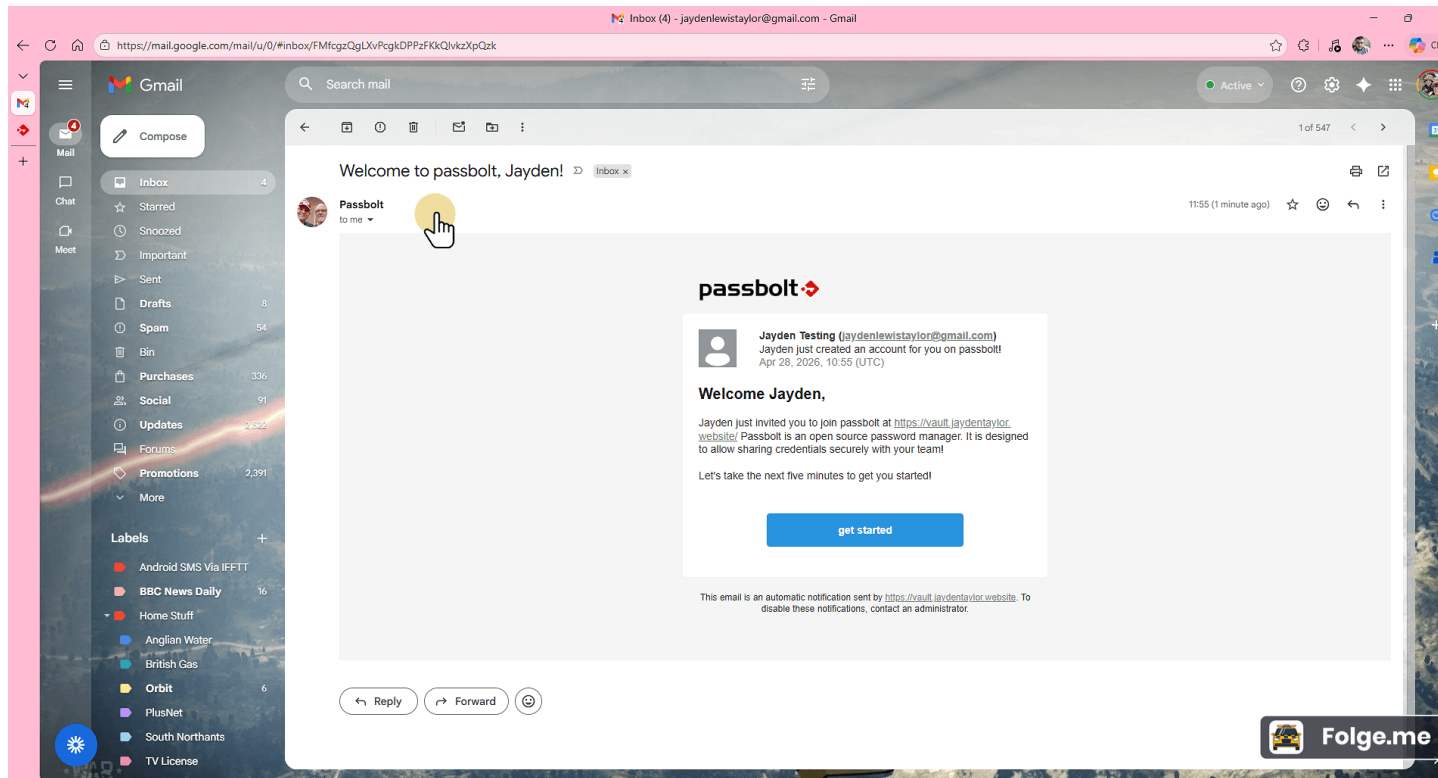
Inbox (4) - jaydenlewistaylor@gmail.com - Gmail

https://mail.google.com/mail/u/0/#inbox/FMfcgzQgLXvPcgkDPPzFKkQlvkzXpQzk

Gmail

Search mail

Active

Mail 4

Chat

Meet

Compose

Inbox 4
Starred
Snoozed
Important
Sent
Drafts 8
Spam 54
Bin
Purchases 336
Social 91
Updates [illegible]
Forums
Promotions 2,391
More

Labels

Android SMS Via IFFTT
BBC News Daily 16
Home Stuff
Anglian Water
British Gas
Orbit 6
PlusNet
South Northants
TV License

1 of 547

Welcome to passbolt, Jayden! Inbox ×

Passbolt
to me

11:55 (1 minute ago)

passbolt

Jayden Testing (jaydenlewistaylor@gmail.com)
Jayden just created an account for you on passbolt!
Apr 28, 2026, 10:55 (UTC)

Welcome Jayden,

Jayden just invited you to join passbolt at https://vault.jaydentaylor.website/ Passbolt is an open source password manager. It is designed to allow sharing credentials securely with your team!

Let's take the next five minutes to get you started!

get started

This email is an automatic notification sent by https://vault.jaydentaylor.website. To disable these notifications, contact an administrator.

Reply

Forward

Folge.me